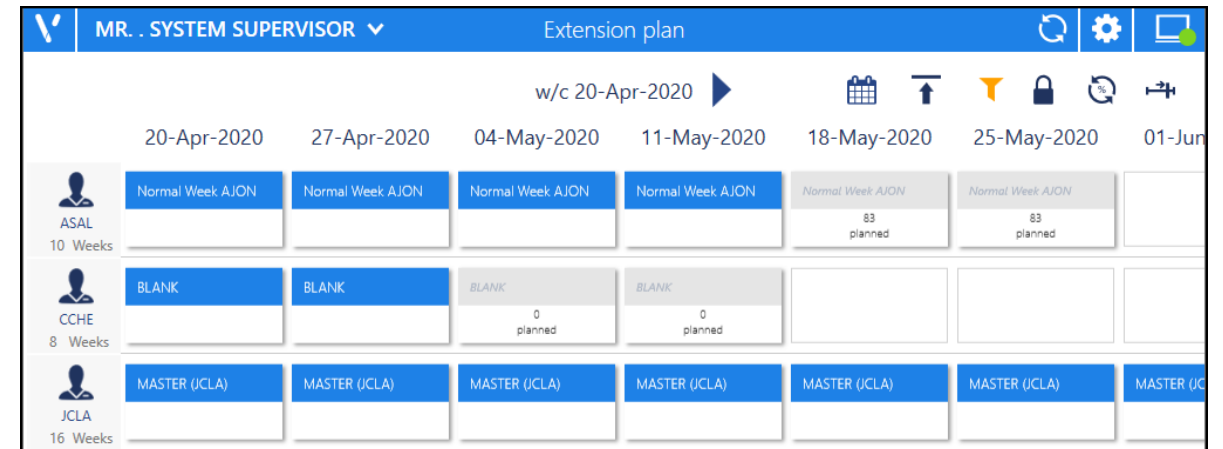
MR. . SYSTEM SUPERVISOR

Extension plan

w/c 20-Apr-2020

| | 20-Apr-2020 | 27-Apr-2020 | 04-May-2020 | 11-May-2020 | 18-May-2020 | 25-May-2020 | 01-Jun |
|---|---|---|---|---|---|---|---|
| ASAL 10 Weeks | Normal Week AJON | Normal Week AJON | Normal Week AJON | Normal Week AJON | Normal Week AJON 83 planned | Normal Week AJON 83 planned | |
| CCHE 8 Weeks | BLANK | BLANK | BLANK 0 planned | BLANK 0 planned | | | |
| JCLA 16 Weeks | MASTER (JCLA) | MASTER (JCLA) | MASTER (JCLA) | MASTER (JCLA) | MASTER (JCLA) | MASTER (JCLA) | MASTER (JC |